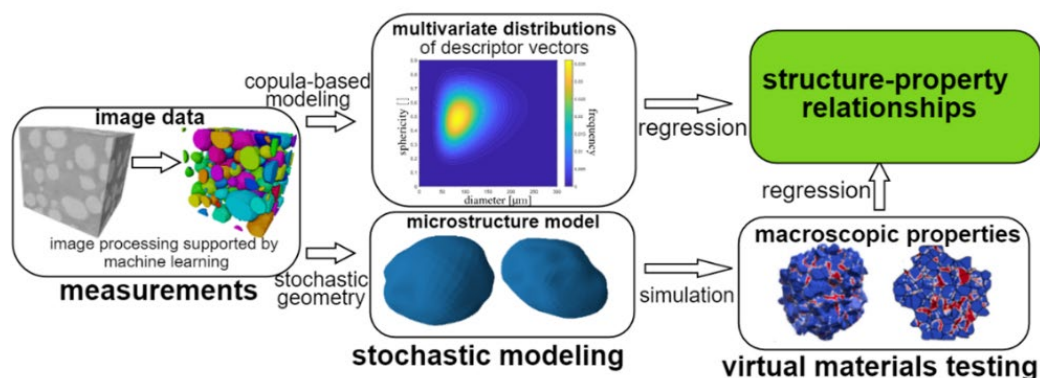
image data

image processing supported by machine learning

measurements

copula-based modeling

multivariate distributions
of descriptor vectors

sphericity [-]

diameter [μm]

frequency

stochastic geometry

microstructure model

stochastic modeling

regression

structure-property relationships

regression

simulation

macroscopic properties

virtual materials testing